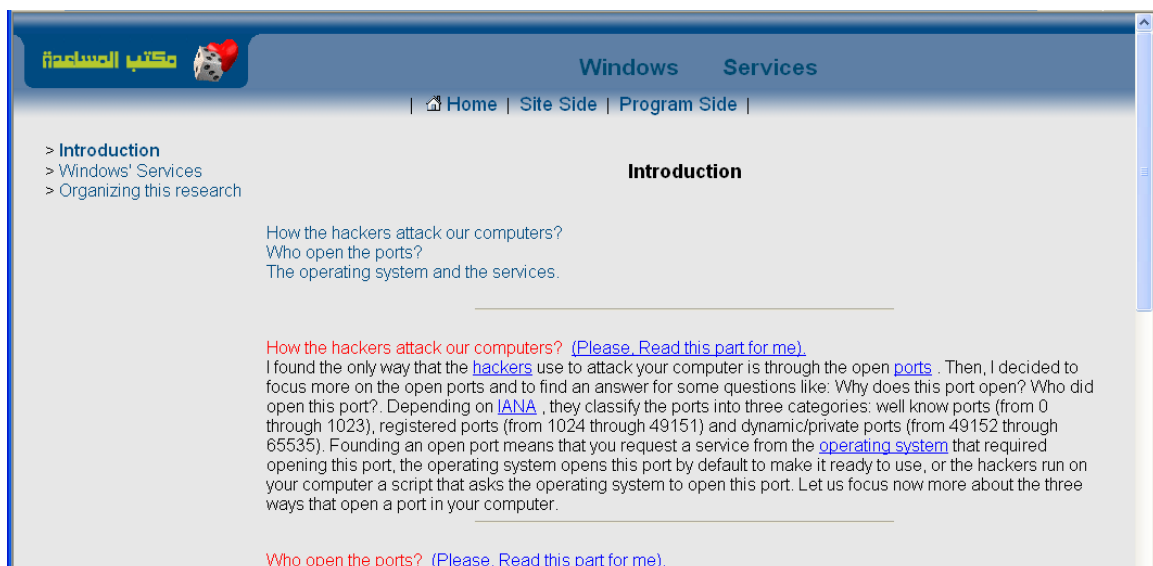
مكتب المساعدة

Windows Services

| Home | Site Side | Program Side |

> Introduction
> Windows' Services
> Organizing this research

Introduction

How the hackers attack our computers?
Who open the ports?
The operating system and the services.

How the hackers attack our computers? (Please, Read this part for me).
I found the only way that the hackers use to attack your computer is through the open ports . Then, I decided to focus more on the open ports and to find an answer for some questions like: Why does this port open? Who did open this port?. Depending on IANA , they classify the ports into three categories: well know ports (from 0 through 1023), registered ports (from 1024 through 49151) and dynamic/private ports (from 49152 through 65535). Founding an open port means that you request a service from the operating system that required opening this port, the operating system opens this port by default to make it ready to use, or the hackers run on your computer a script that asks the operating system to open this port. Let us focus now more about the three ways that open a port in your computer.

Who open the ports? (Please, Read this part for me).